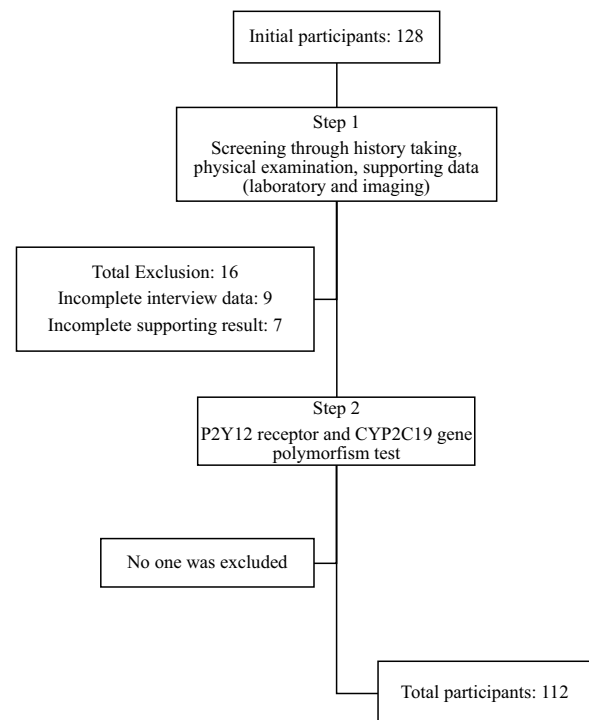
Initial participants: 128

Step 1
Screening through history taking, physical examination, supporting data (laboratory and imaging)

Total Exclusion: 16
Incomplete interview data: 9
Incomplete supporting result: 7

Step 2
P2Y12 receptor and CYP2C19 gene polymorfism test

No one was excluded

Total participants: 112